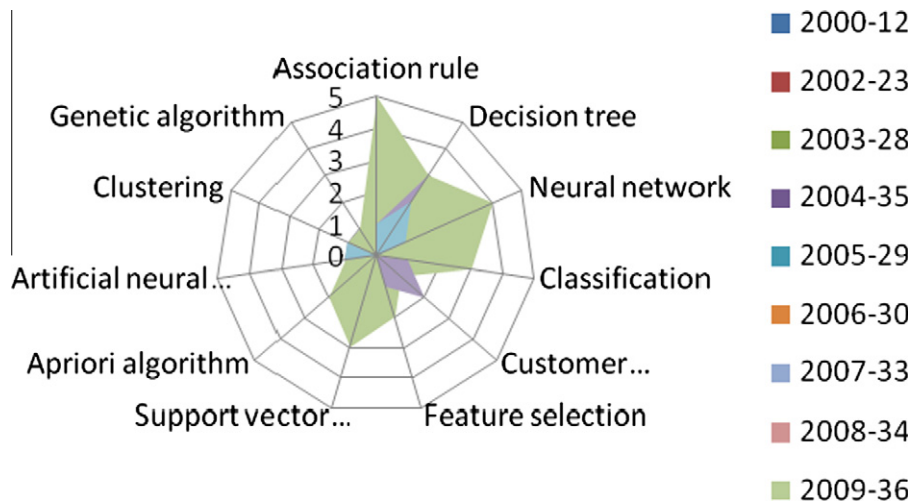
Association rule
5
4
3
2
1
0
Decision tree
Neural network
Classification
Customer…
Feature selection
Support vector…
Apriori algorithm
Artificial neural…
Clustering
Genetic algorithm

2000-12
2002-23
2003-28
2004-35
2005-29
2006-30
2007-33
2008-34
2009-36